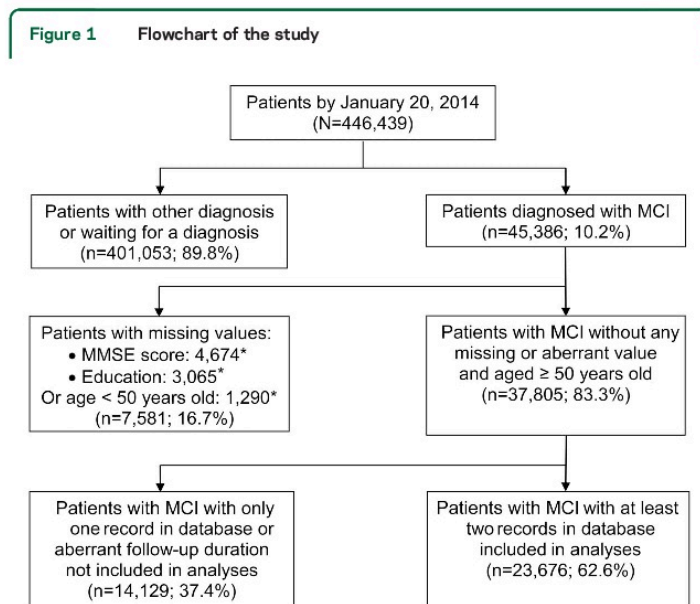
Figure 1 Flowchart of the study

Patients by January 20, 2014
(N=446,439)

Patients with other diagnosis or waiting for a diagnosis
(n=401,053; 89.8%)

Patients diagnosed with MCI
(n=45,386; 10.2%)

Patients with missing values:
• MMSE score: 4,674*
• Education: 3,065*
Or age < 50 years old: 1,290*
(n=7,581; 16.7%)

Patients with MCI without any missing or aberrant value and aged ≥ 50 years old
(n=37,805; 83.3%)

Patients with MCI with only one record in database or aberrant follow-up duration not included in analyses
(n=14,129; 37.4%)

Patients with MCI with at least two records in database included in analyses
(n=23,676; 62.6%)